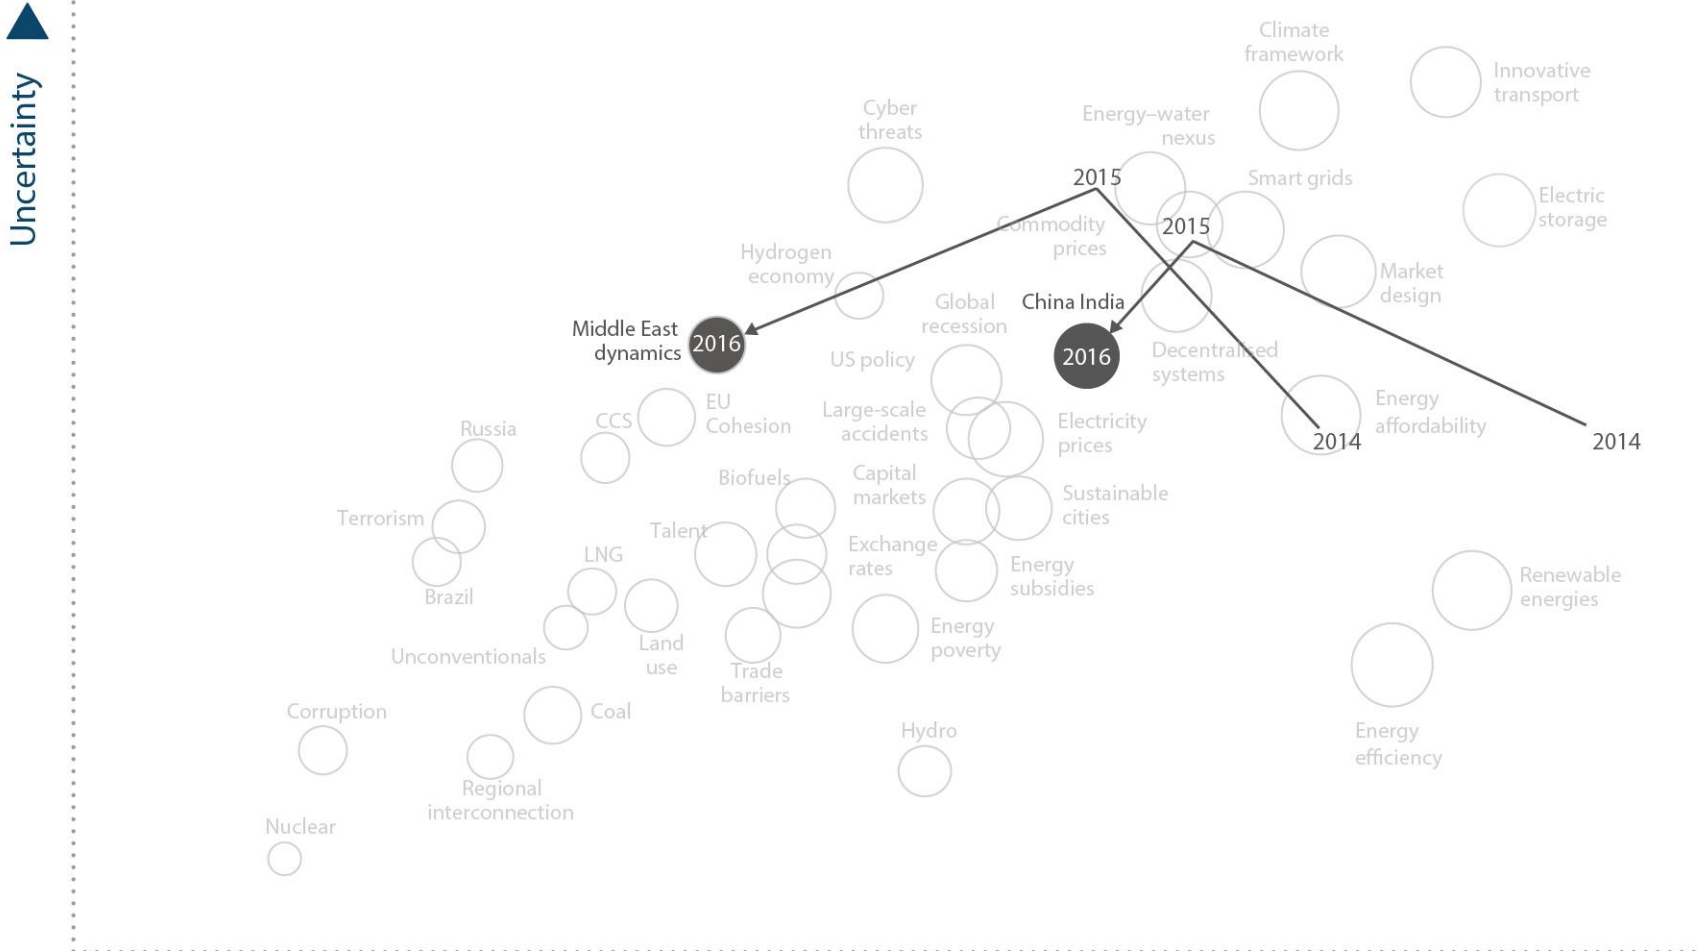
Uncertainty

Climate framework

Innovative transport

Cyber threats

Energy–water nexus

2015

Smart grids

Electric storage

Commodity prices

2015

Hydrogen economy

Market design

Global recession

China India

Middle East dynamics

2016

2016

US policy

Decentralised systems

EU Cohesion

Energy affordability

CCS

Large-scale accidents

Electricity prices

2014

2014

Russia

Biofuels

Capital markets

Sustainable cities

Terrorism

Talent

Exchange rates

Energy subsidies

LNG

Brazil

Renewable energies

Land use

Energy poverty

Unconventionals

Trade barriers

Corruption

Coal

Hydro

Energy efficiency

Regional interconnection

Nuclear